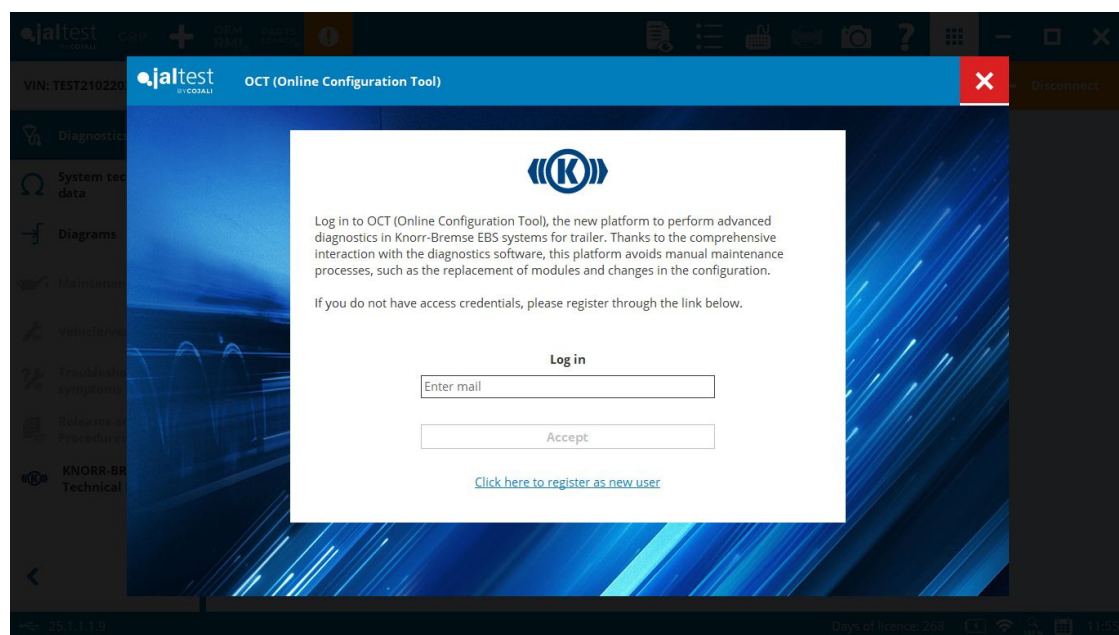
jaltest BY COJALI

VIN: TEST210220

Diagnostics

System technical data

Diagrams

Maintenance

Vehicle/...

Troubleshooting symptoms

Releases and Procedures

KNORR-BR... Technical ...

jaltest BY COJALI OCT (Online Configuration Tool)

Disconnect

Log in to OCT (Online Configuration Tool), the new platform to perform advanced diagnostics in Knorr-Bremse EBS systems for trailer. Thanks to the comprehensive interaction with the diagnostics software, this platform avoids manual maintenance processes, such as the replacement of modules and changes in the configuration.

If you do not have access credentials, please register through the link below.

Log in

Enter mail

Accept

Click here to register as new user

25.1.1.1.9

Days of licence: 268